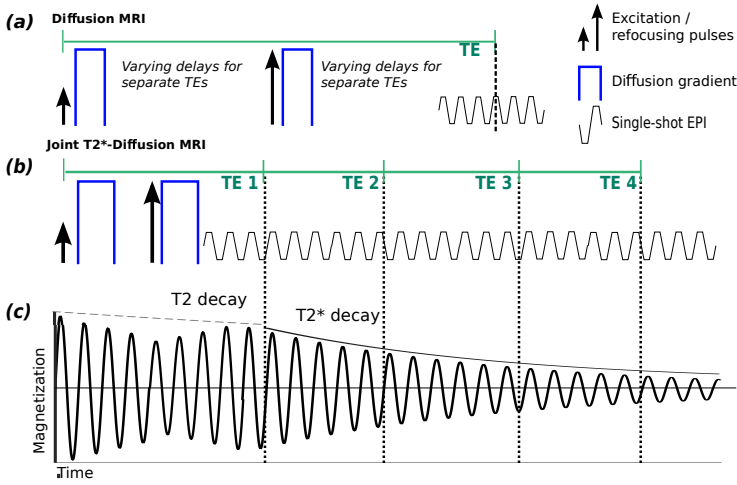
(a) Diffusion MRI

Varying delays for separate TEs

Varying delays for separate TEs

TE

Excitation / refocusing pulses

Diffusion gradient

Single-shot EPI

(b) Joint T2*-Diffusion MRI

TE 1

TE 2

TE 3

TE 4

(c)

T2 decay

T2* decay

Magnetization

Time